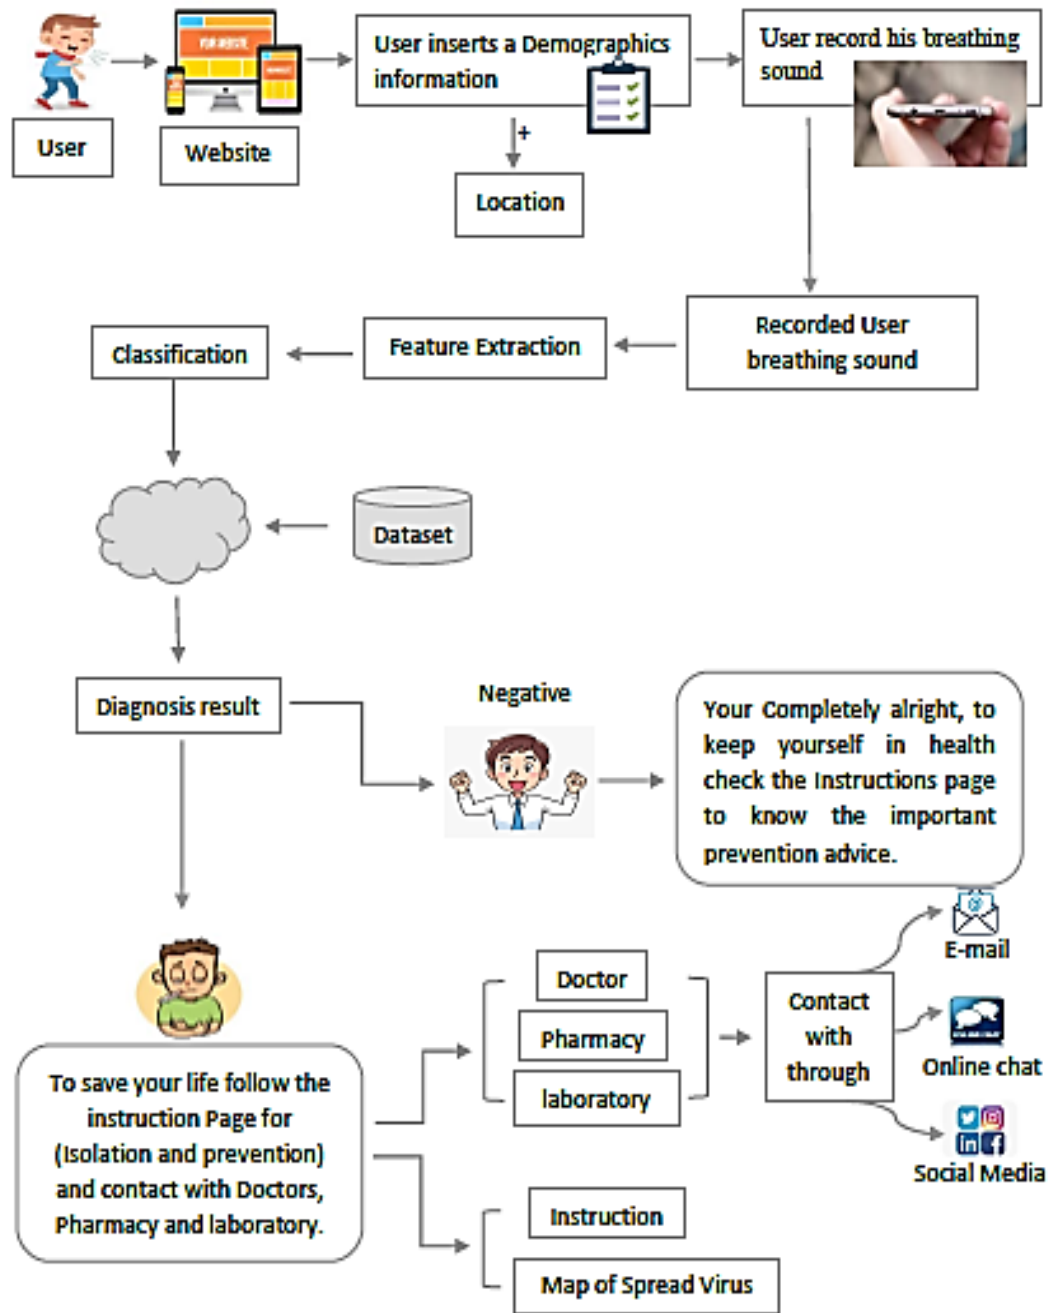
User

Website

User inserts a Demographics information

+

Location

User record his breathing sound

Recorded User breathing sound

Feature Extraction

Classification

Dataset

Diagnosis result

Negative

Your Completely alright, to keep yourself in health check the Instructions page to know the important prevention advice.

To save your life follow the instruction Page for (Isolation and prevention) and contact with Doctors, Pharmacy and laboratory.

Doctor

Pharmacy

laboratory

Contact with through

E-mail

Online chat

Social Media

Instruction

Map of Spread Virus